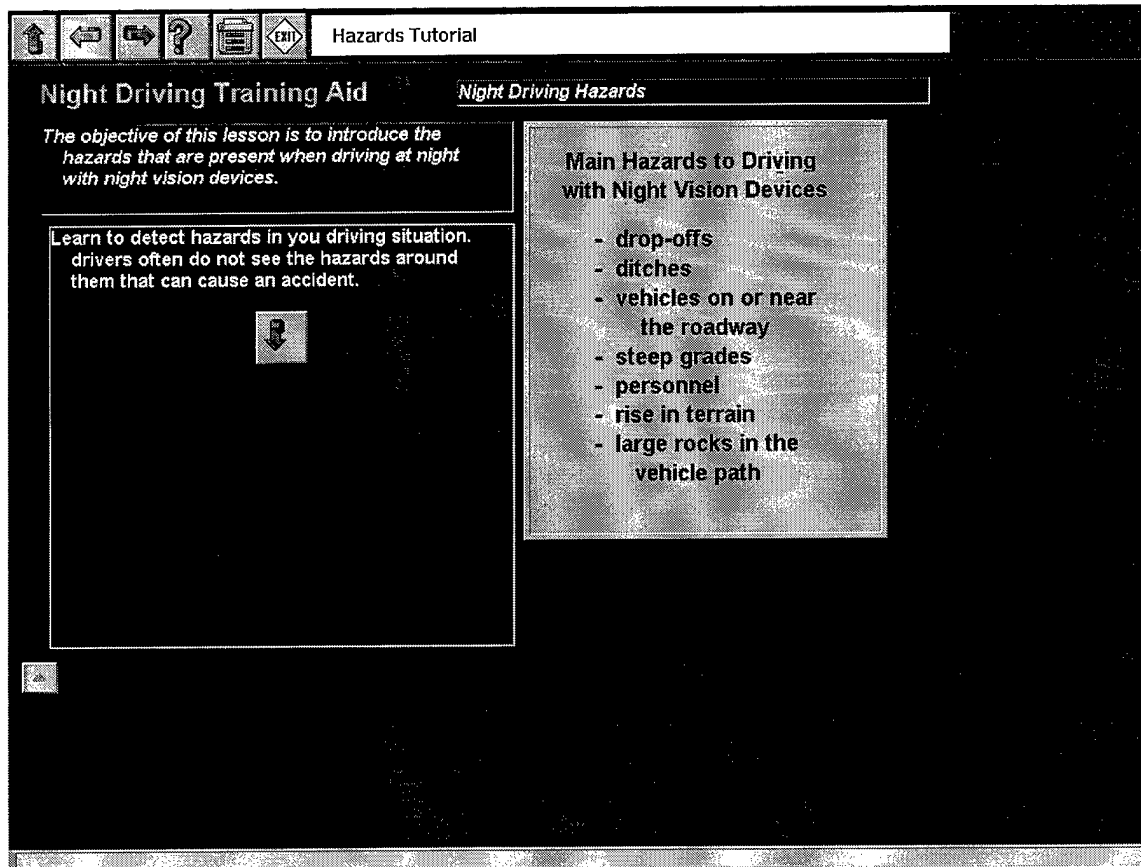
EXIT

Hazards Tutorial

Night Driving Training Aid

Night Driving Hazards

The objective of this lesson is to introduce the hazards that are present when driving at night with night vision devices.

Learn to detect hazards in you driving situation. drivers often do not see the hazards around them that can cause an accident.

Main Hazards to Driving with Night Vision Devices

- drop-offs
- ditches
- vehicles on or near the roadway
- steep grades
- personnel
- rise in terrain
- large rocks in the vehicle path